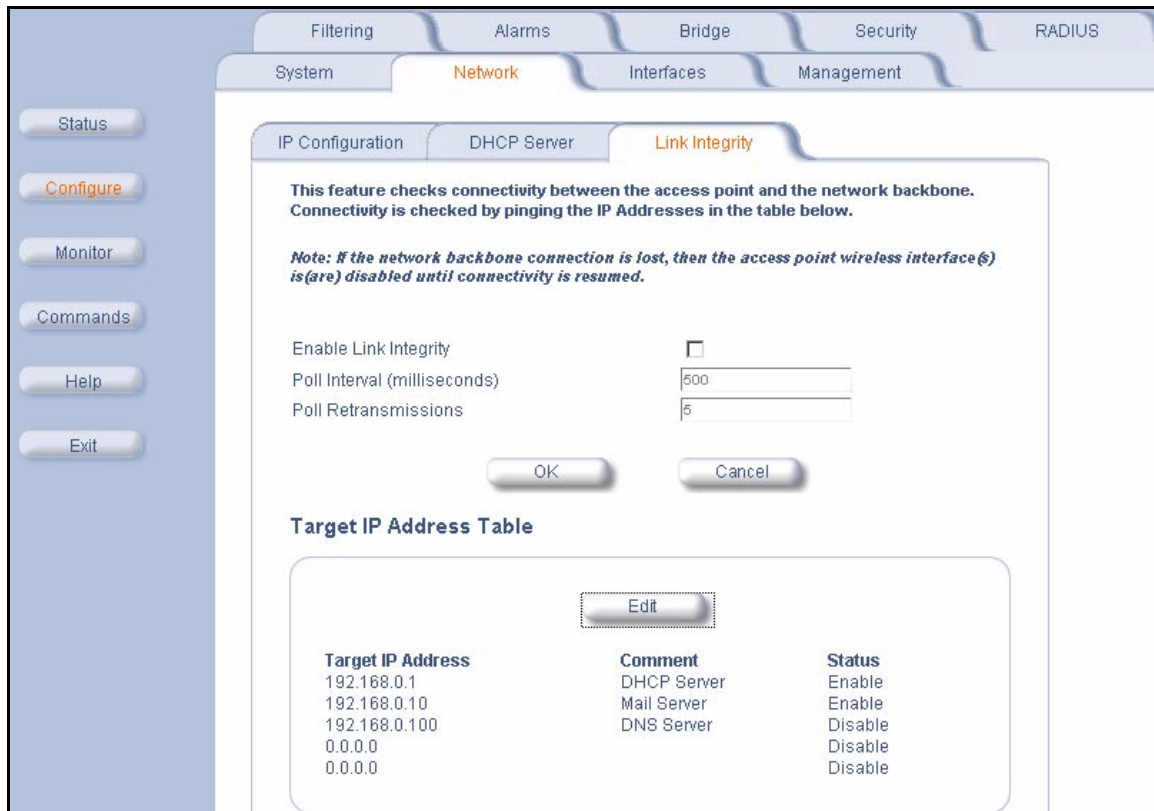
Filtering Alarms Bridge Security RADIUS

System Network Interfaces Management

Status

Configure

Monitor

Commands

Help

Exit

IP Configuration DHCP Server Link Integrity

This feature checks connectivity between the access point and the network backbone. Connectivity is checked by pinging the IP Addresses in the table below.

Note: If the network backbone connection is lost, then the access point wireless interface(s) is(are) disabled until connectivity is resumed.

Enable Link Integrity

Poll Interval (milliseconds) 500

Poll Retransmissions 5

OK Cancel

Target IP Address Table

Edit

| Target IP Address | Comment | Status |
|---|---|---|
| 192.168.0.1 | DHCP Server | Enable |
| 192.168.0.10 | Mail Server | Enable |
| 192.168.0.100 | DNS Server | Disable |
| 0.0.0.0 | | Disable |
| 0.0.0.0 | | Disable |